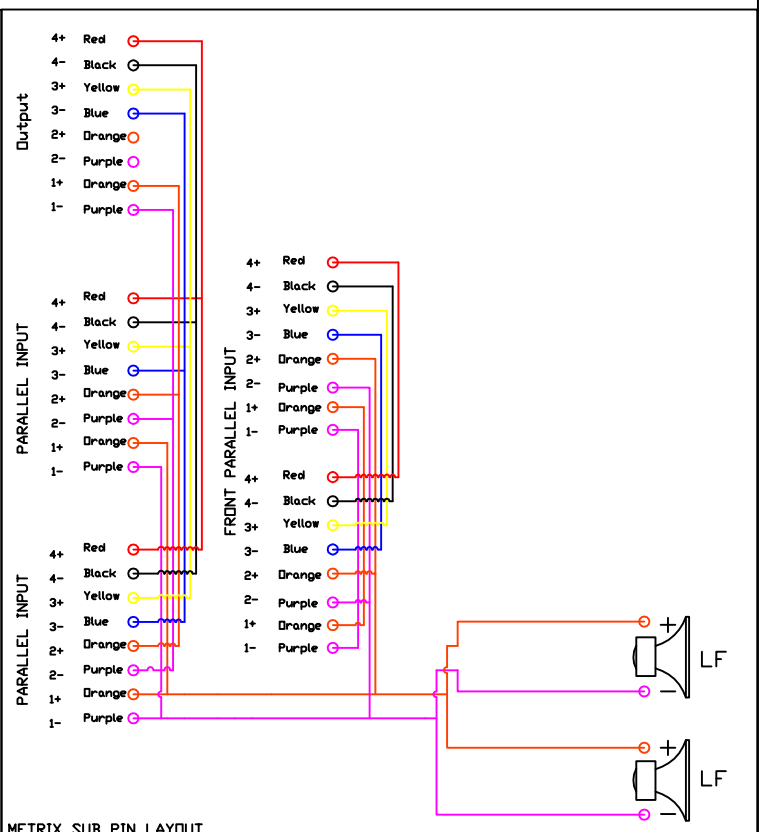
Output

4+ Red
4- Black
3+ Yellow
3- Blue
2+ Orange
2- Purple
1+ Orange
1- Purple

PARALLEL INPUT

4+ Red
4- Black
3+ Yellow
3- Blue
2+ Orange
2- Purple
1+ Orange
1- Purple

PARALLEL INPUT

4+ Red
4- Black
3+ Yellow
3- Blue
2+ Orange
2- Purple
1+ Orange
1- Purple

FRONT PARALLEL INPUT

4+ Red
4- Black
3+ Yellow
3- Blue
2+ Orange
2- Purple
1+ Orange
1- Purple

4+ Red
4- Black
3+ Yellow
3- Blue
2+ Orange
2- Purple
1+ Orange
1- Purple

+
LF
-

+
LF
-

METRIX SUB PIN LAYOUT